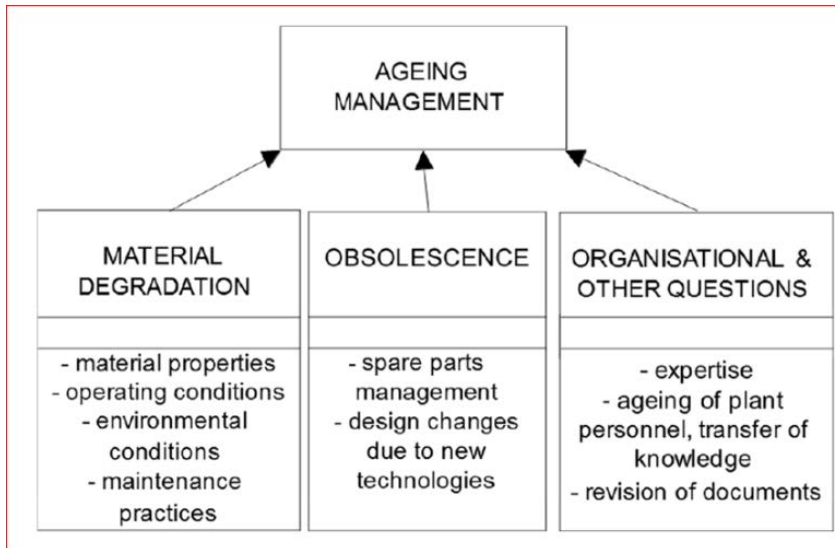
AGEING MANAGEMENT

MATERIAL DEGRADATION

- material properties
- operating conditions
- environmental conditions
- maintenance practices

OBSOLESCENCE

- spare parts management
- design changes due to new technologies

ORGANISATIONAL & OTHER QUESTIONS

- expertise
- ageing of plant personnel, transfer of knowledge
- revision of documents